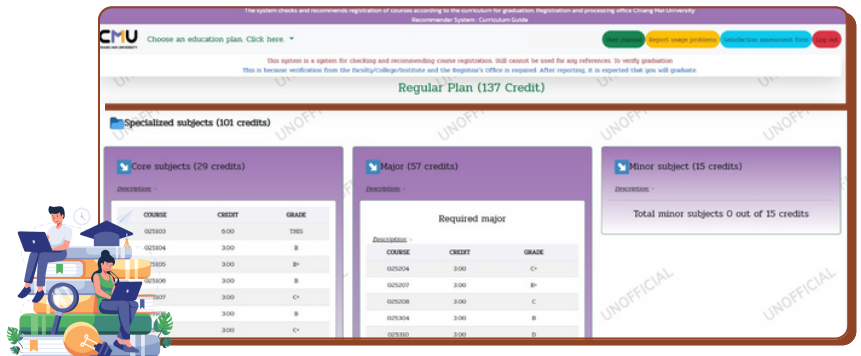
The system checks and recommends registration of courses according to the curriculum for graduation. Registration and processing office Chiang Mai University
Recommender System : Curriculum Guide

CMU
CHIANG MAI UNIVERSITY

Choose an education plan. Click here.

User manual | Report usage problems | Satisfaction assessment form | Log out

This system is a system for checking and recommending course registration. Still cannot be used for any references. To verify graduation
This is because verification from the Faculty/College/Institute and the Registrar's Office is required. After reporting, it is expected that you will graduate.

Regular Plan (137 Credit)

Specialized subjects (101 credits)

UNOFFICIAL

Core subjects (29 credits)

Description : -

| COURSE | CREDIT | GRADE |
|---|---|---|
| 025103 | 6.00 | THIS |
| 025104 | 3.00 | B |
| 025105 | 3.00 | B+ |
| 025106 | 3.00 | B |
| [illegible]107 | 3.00 | C+ |
| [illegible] | 3.00 | B |
| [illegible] | 3.00 | C+ |

Major (57 credits)

Description : -

Required major

Description : -

| COURSE | CREDIT | GRADE |
|---|---|---|
| 025204 | 3.00 | C+ |
| 025207 | 3.00 | B+ |
| 025208 | 3.00 | C |
| 025304 | 3.00 | B |
| 025310 | 3.00 | D |

Minor subject (15 credits)

Description : -

Total minor subjects 0 out of 15 credits

UNOFFICIAL